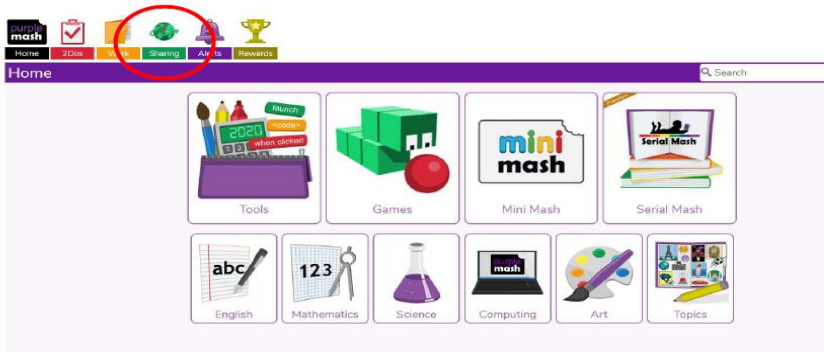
purple mash

Home 2Dos Work Sharing Alerts Rewards

Home

Search

launch
2020
<code>
when clicked

Tools

Games

mini mash

Mini Mash

Serial Mash

Serial Mash

abc

English

123

Mathematics

Science

purple mash

Computing

Art

Topics